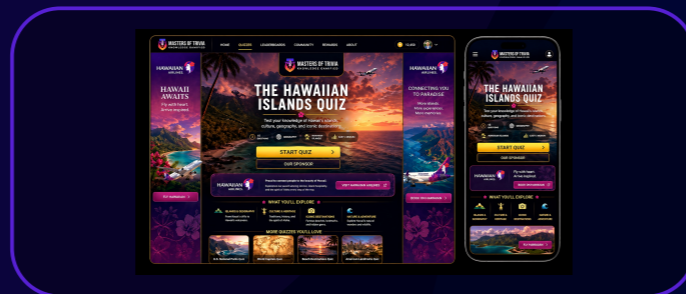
MASTERS OF TRIVIA

HOME QUIZZES LEADERBOARDS COMMUNITY REWARDS ABOUT

HAWAIIAN AIRLINES

HAWAII AWAITS

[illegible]

MASTERS OF TRIVIA

THE HAWAIIAN ISLANDS QUIZ

Test your knowledge of Hawaii's islands, culture, geography, and iconic destinations.

START QUIZ

OUR SPONSOR

HAWAIIAN AIRLINES

VISIT HAWAIIAN AIRLINES

WHAT YOU'LL EXPLORE

MORE QUIZZES YOU'LL LOVE

CONNECTING YOU TO PARADISE

HAWAIIAN

THE HAWAIIAN ISLANDS QUIZ

START QUIZ

OUR SPONSOR

WHAT YOU'LL EXPLORE